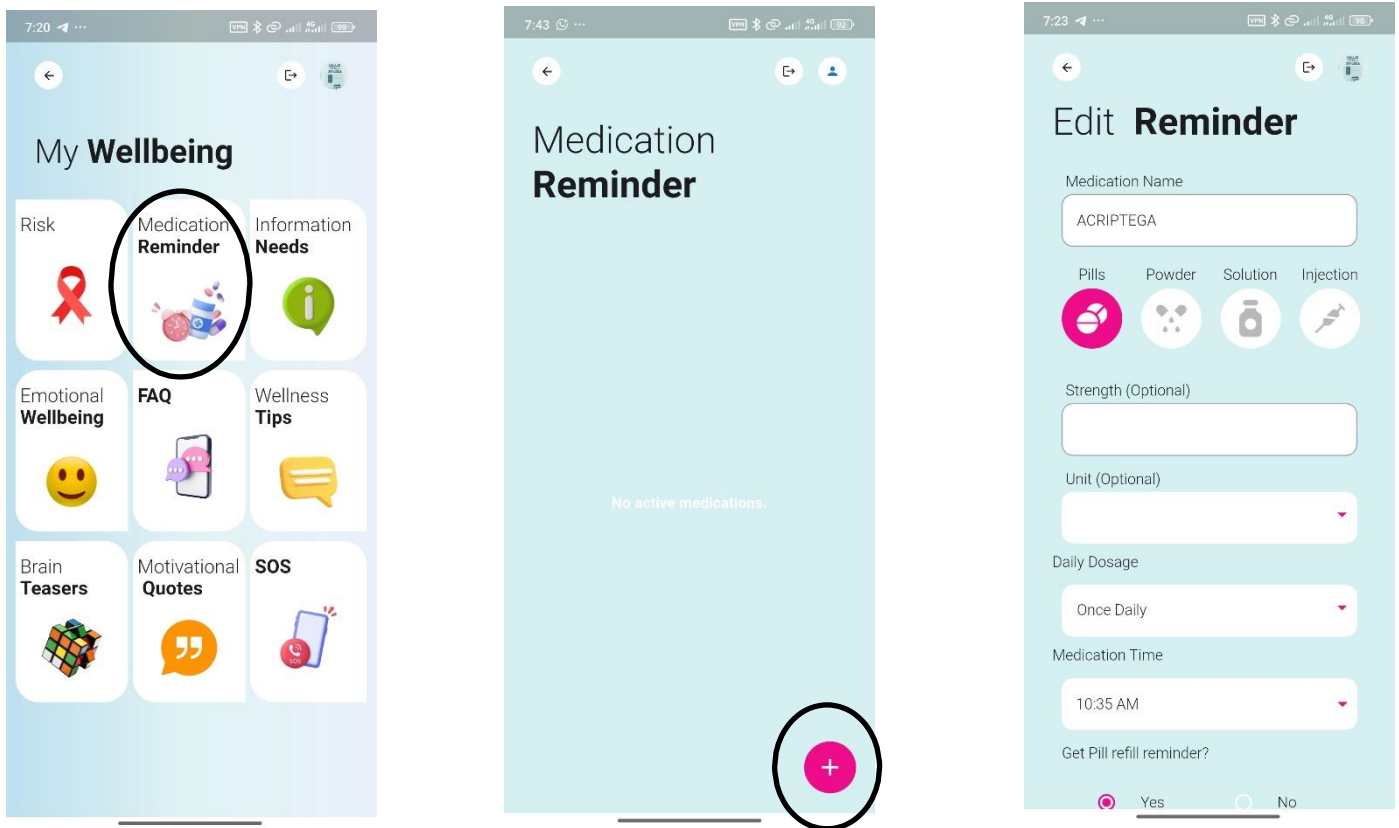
7:20 ··· 99

My Wellbeing

Risk

Medication Reminder

Information Needs

Emotional Wellbeing

FAQ

Wellness Tips

Brain Teasers

Motivational Quotes

SOS

7:43 ··· 92

Medication Reminder

No active medications.

+

7:23 ··· 98

Edit Reminder

Medication Name

ACRIPTEGA

Pills Powder Solution Injection

Strength (Optional)

Unit (Optional)

Daily Dosage

Once Daily

Medication Time

10:35 AM

Get Pill refill reminder?

Yes No